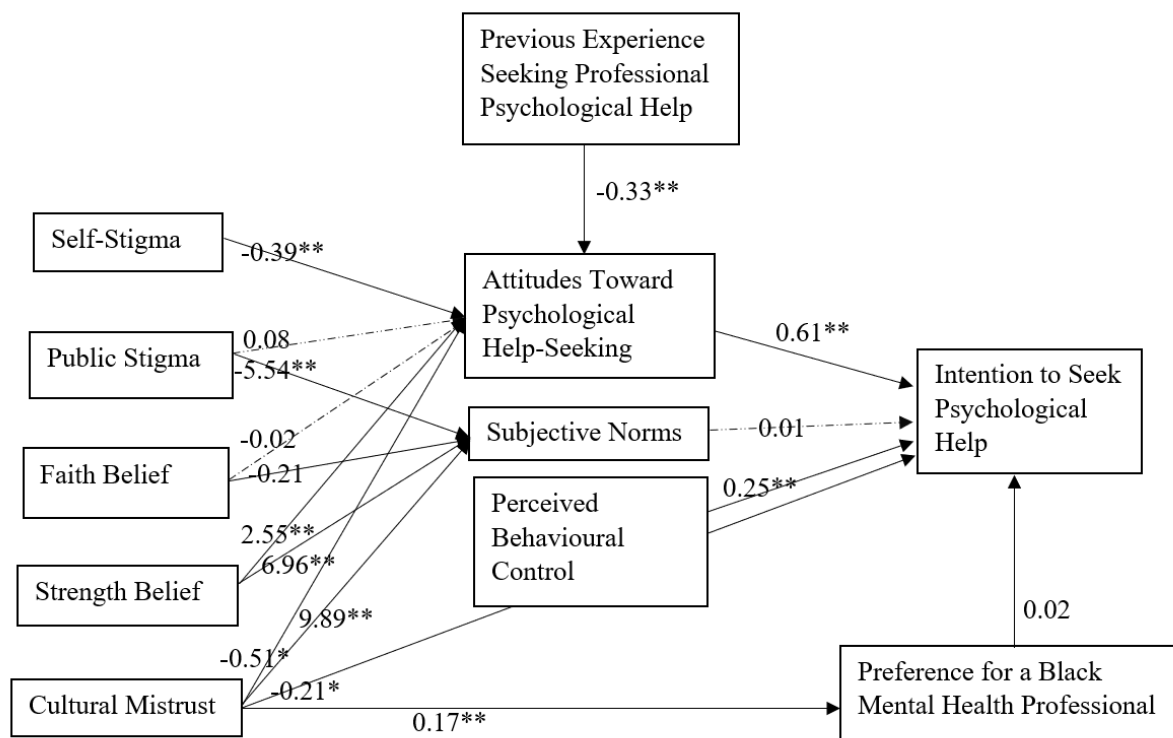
Previous Experience Seeking Professional Psychological Help

-0.33**

Self-Stigma

-0.39**

Attitudes Toward Psychological Help-Seeking

0.61**

Public Stigma

0.08

-5.54**

Intention to Seek Psychological Help

Subjective Norms

-0.01

-0.02

Faith Belief

-0.21

Perceived Behavioural Control

0.25**

2.55**

Strength Belief

6.96**

9.89**

0.02

-0.51*

Cultural Mistrust

-0.21*

0.17**

Preference for a Black Mental Health Professional